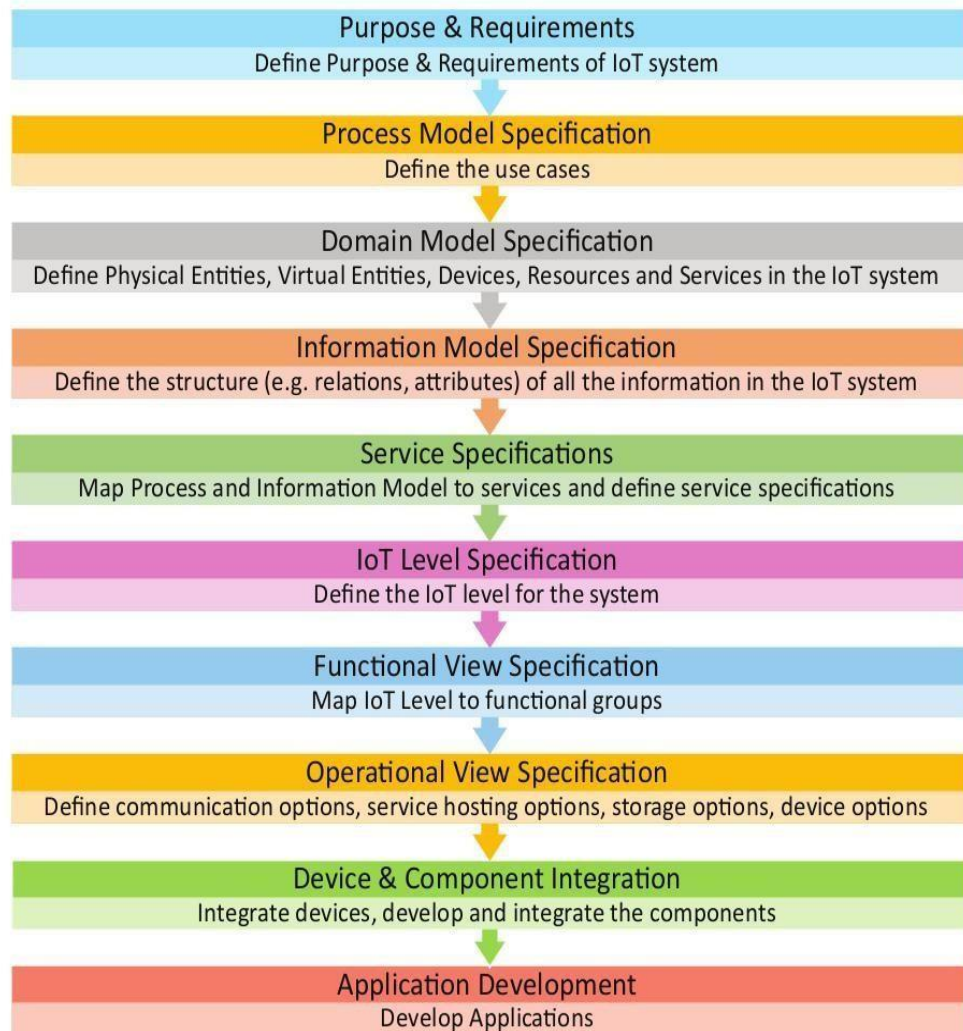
Purpose & Requirements
Define Purpose & Requirements of IoT system

Process Model Specification
Define the use cases

Domain Model Specification
Define Physical Entities, Virtual Entities, Devices, Resources and Services in the IoT system

Information Model Specification
Define the structure (e.g. relations, attributes) of all the information in the IoT system

Service Specifications
Map Process and Information Model to services and define service specifications

IoT Level Specification
Define the IoT level for the system

Functional View Specification
Map IoT Level to functional groups

Operational View Specification
Define communication options, service hosting options, storage options, device options

Device & Component Integration
Integrate devices, develop and integrate the components

Application Development
Develop Applications